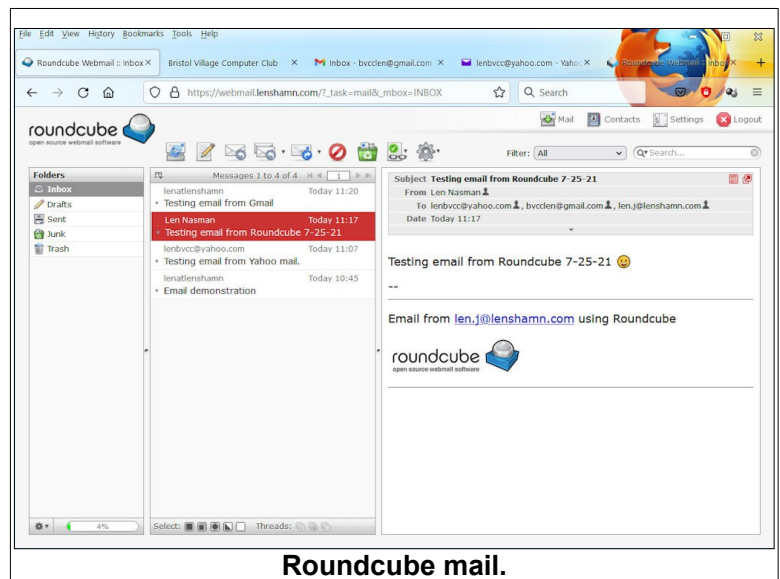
File Edit View History Bookmarks Tools Help

Roundcube Webmail :: Inbox × Bristol Village Computer Club × Inbox - bvcclen@gmail.com × lenbvcc@yahoo.com - Yahoo × Roundcube Webmail :: Inbox × +

https://webmail.lenshamn.com/?_task=mail&_mbox=INBOX

Search

roundcube
open source webmail software

Mail Contacts Settings Logout

Filter: All

Search...

Folders
Inbox
Drafts
Sent
Junk
Trash

Messages 1 to 4 of 4 1

lenatlenshamn Today 11:20
Testing email from Gmail

Len Nasman Today 11:17
Testing email from Roundcube 7-25-21

lenbvcc@yahoo.com Today 11:07
Testing email from Yahoo mail.

lenatlenshamn Today 10:45
Email demonstration

Subject Testing email from Roundcube 7-25-21
From Len Nasman
To lenbvcc@yahoo.com, bvcclen@gmail.com, len.j@lenshamn.com
Date Today 11:17

Testing email from Roundcube 7-25-21

--

Email from len.j@lenshamn.com using Roundcube

roundcube
open source webmail software

4%

Select:

Threads:

Roundcube mail.